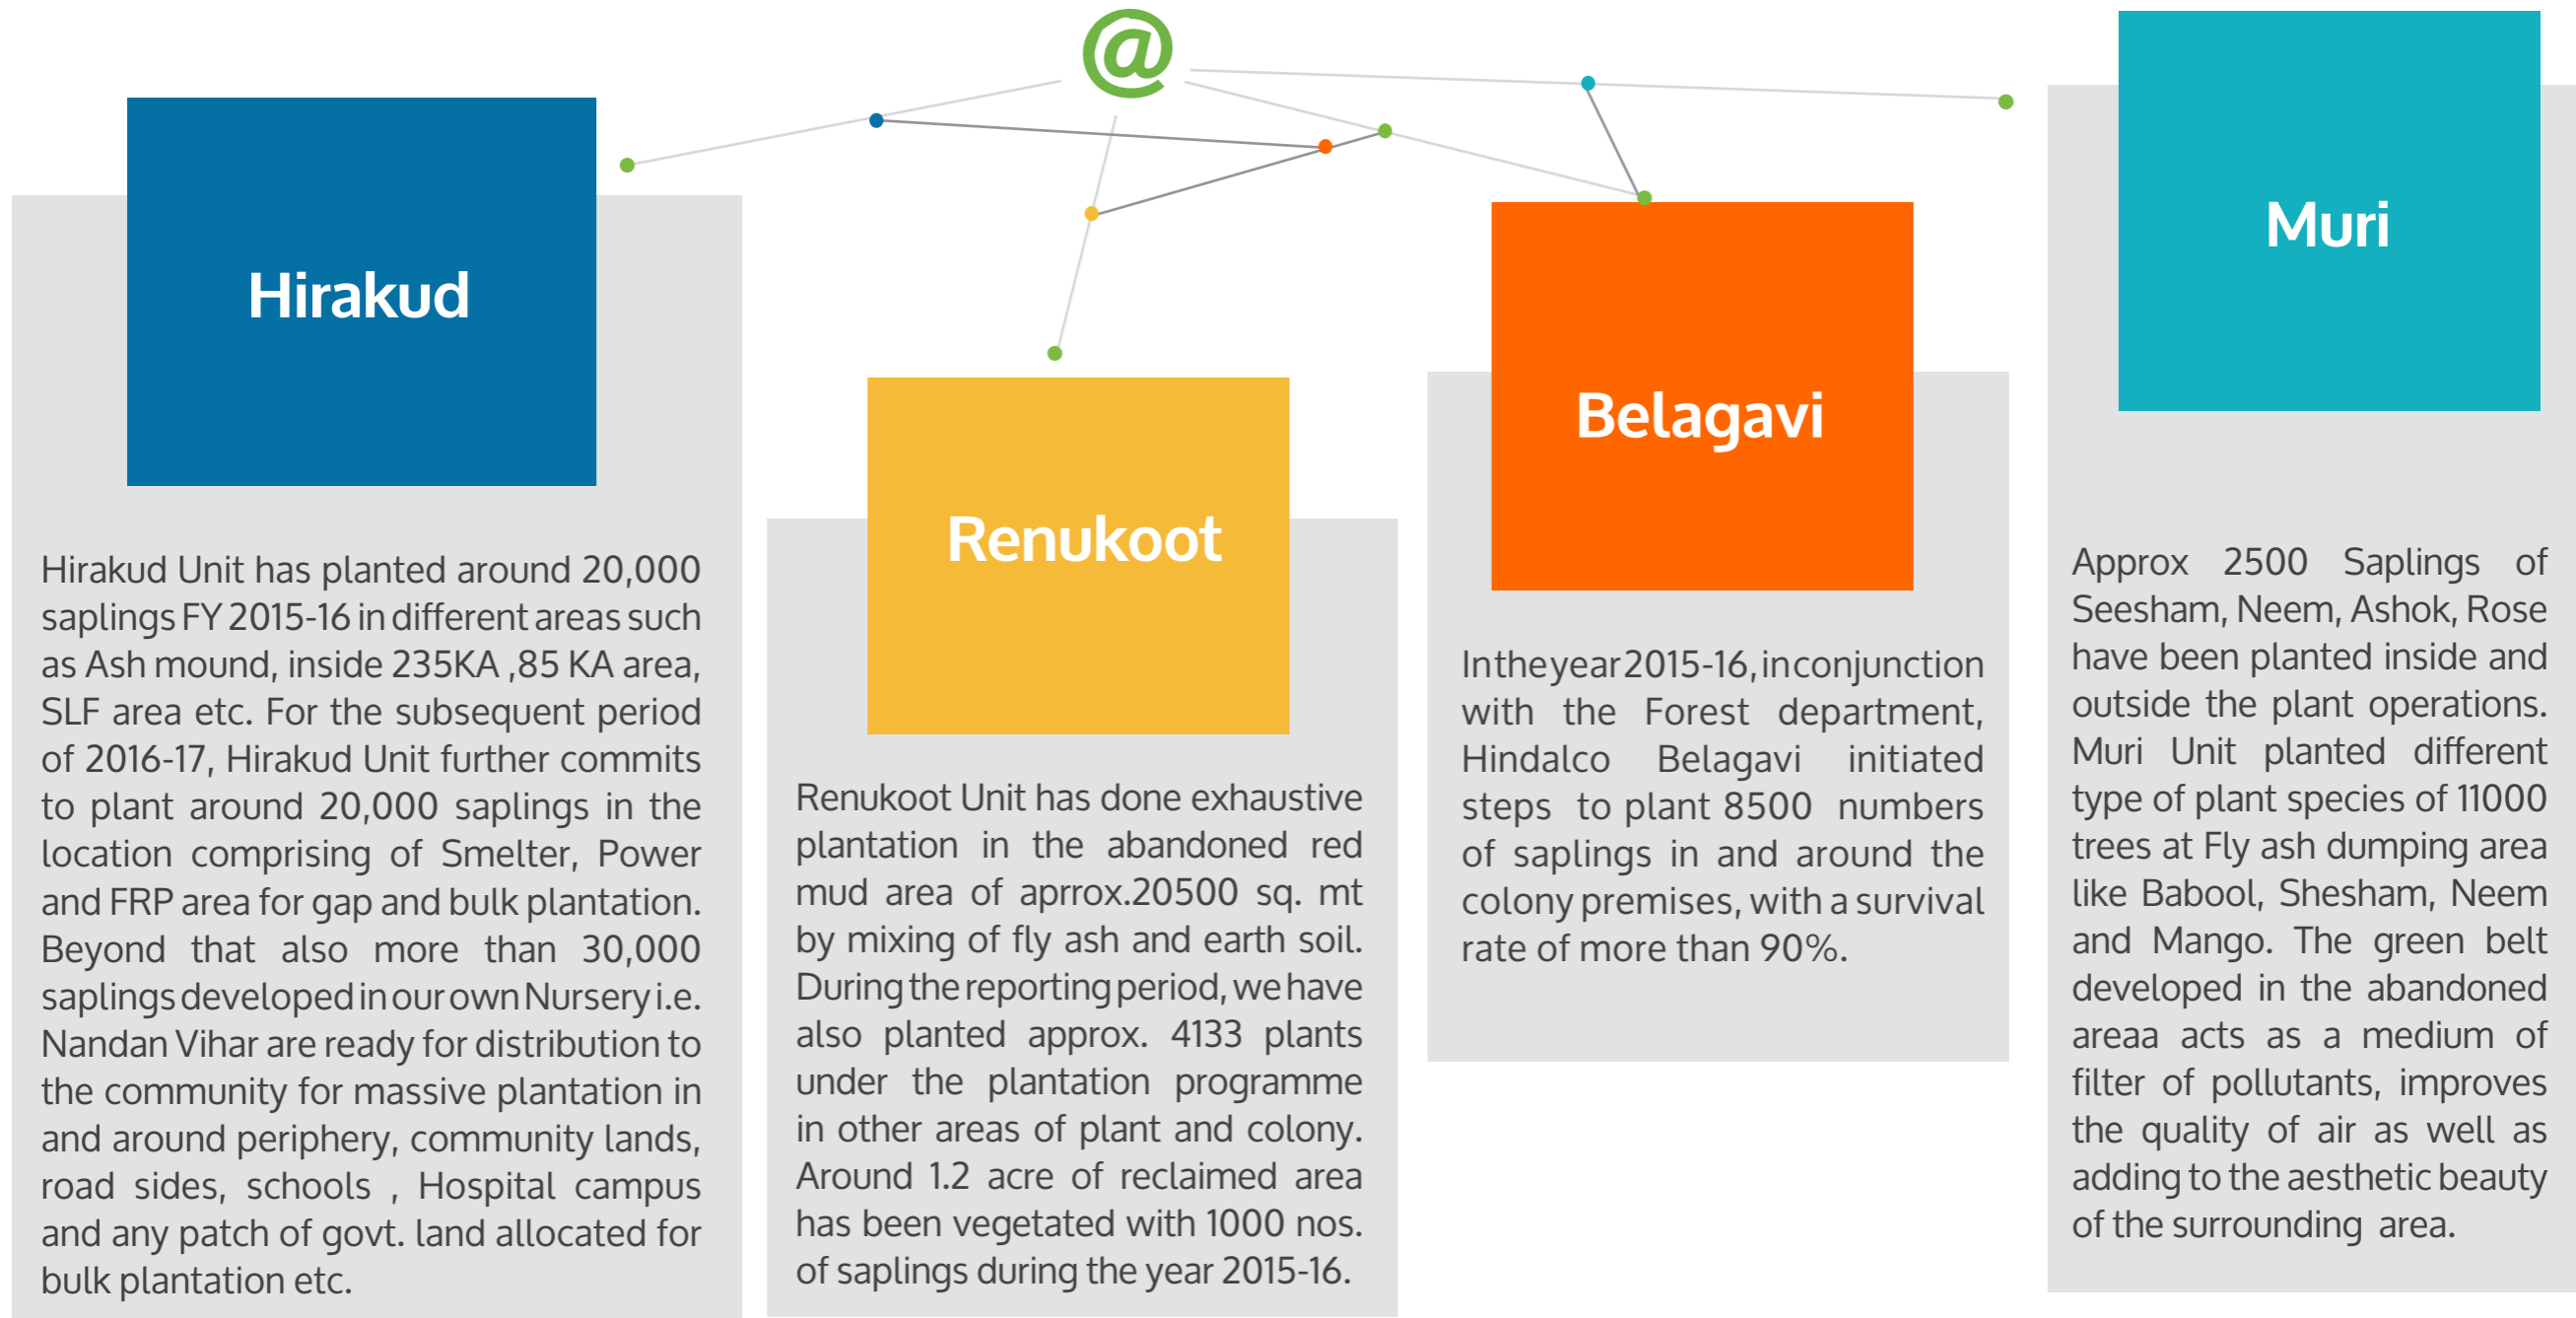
@

Hirakud

Hirakud Unit has planted around 20,000 saplings FY 2015-16 in different areas such as Ash mound, inside 235KA ,85 KA area, SLF area etc. For the subsequent period of 2016-17, Hirakud Unit further commits to plant around 20,000 saplings in the location comprising of Smelter, Power and FRP area for gap and bulk plantation. Beyond that also more than 30,000 saplings developed in our own Nursery i.e. Nandan Vihar are ready for distribution to the community for massive plantation in and around periphery, community lands, road sides, schools , Hospital campus and any patch of govt. land allocated for bulk plantation etc.

Renukoot

Renukoot Unit has done exhaustive plantation in the abandoned red mud area of aprrox.20500 sq. mt by mixing of fly ash and earth soil. During the reporting period, we have also planted approx. 4133 plants under the plantation programme in other areas of plant and colony. Around 1.2 acre of reclaimed area has been vegetated with 1000 nos. of saplings during the year 2015-16.

Belagavi

In the year 2015-16, in conjunction with the Forest department, Hindalco Belagavi initiated steps to plant 8500 numbers of saplings in and around the colony premises, with a survival rate of more than 90%.

Muri

Approx 2500 Saplings of Seesham, Neem, Ashok, Rose have been planted inside and outside the plant operations. Muri Unit planted different type of plant species of 11000 trees at Fly ash dumping area like Babool, Shesham, Neem and Mango. The green belt developed in the abandoned areaa acts as a medium of filter of pollutants, improves the quality of air as well as adding to the aesthetic beauty of the surrounding area.